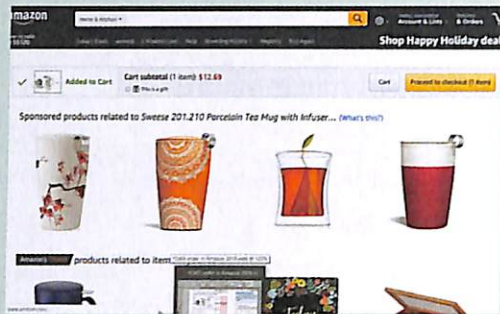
amazon

Home & Kitchen

Account & Lists

& Orders

Shop Happy Holiday deal

Added to Cart

Cart subtotal (1 item): $12.69

This is a gift

Cart

Proceed to checkout (1 item)

Sponsored products related to Sweese 201.210 Porcelain Tea Mug with Infuser... (What's this?)

Amazon's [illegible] products related to item

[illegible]